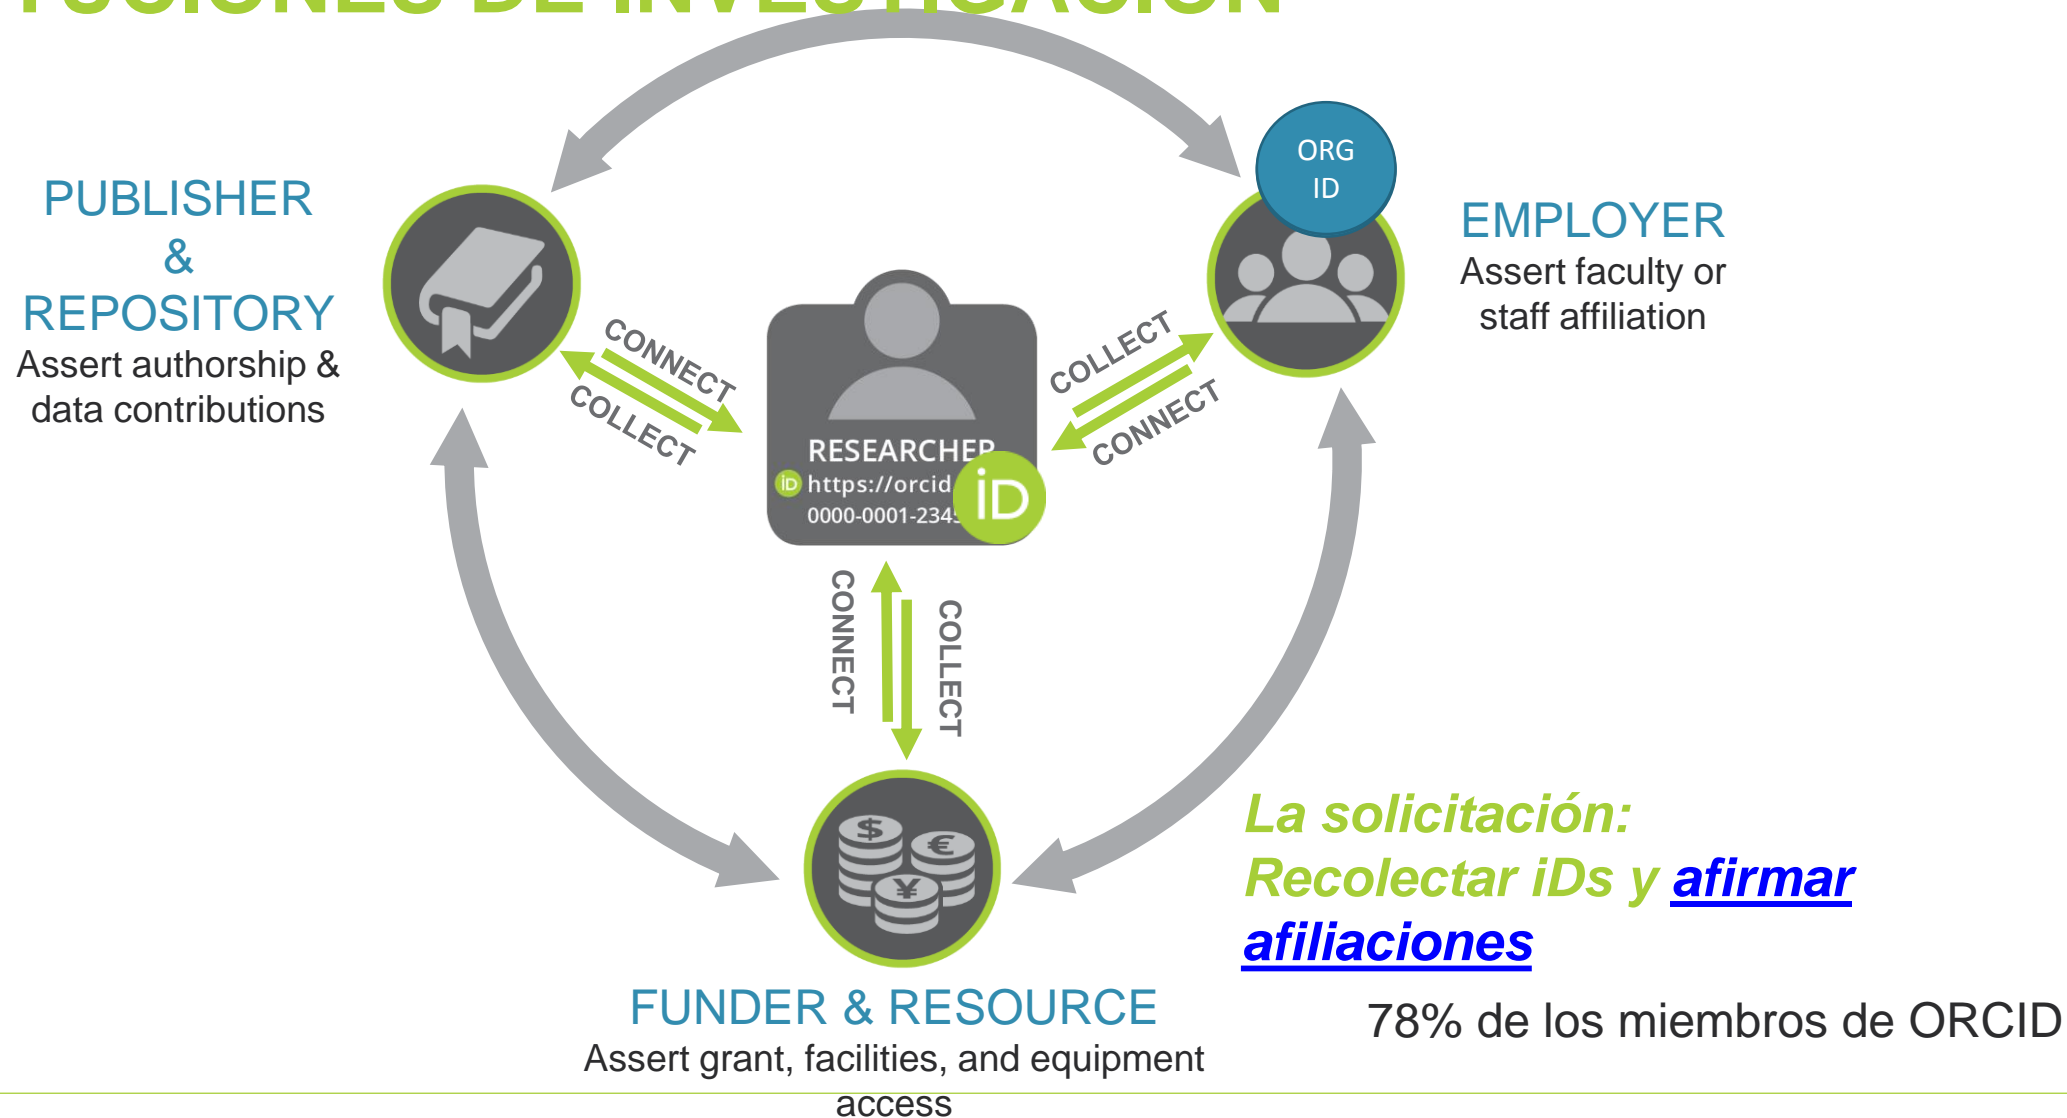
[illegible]

PUBLISHER & REPOSITORY
Assert authorship & data contributions

CONNECT
COLLECT

ORG ID

EMPLOYER
Assert faculty or staff affiliation

COLLECT
CONNECT

RESEARCHER
https://orcid
0000-0001-234

iD

CONNECT
COLLECT

La solicitación: Recolectar iDs y afirmar afiliaciones

FUNDER & RESOURCE
Assert grant, facilities, and equipment access

78% de los miembros de ORCID